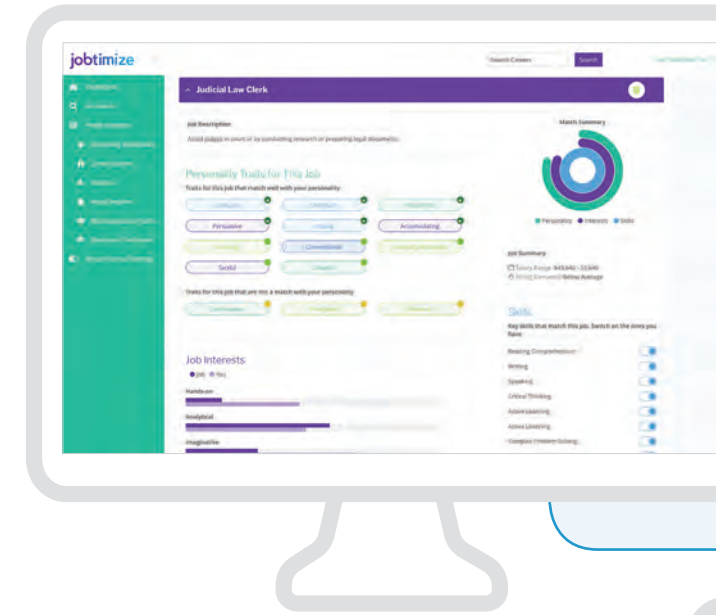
jobtimize

Search Careers

Search

Judicial Law Clerk

Job Description

Assist judges in court or by conducting research or preparing legal documents.

Match Summary

Personality Traits for This Job

Traits for this job that match well with your personality

Persuasive

Accommodating

Conventional

Tactful

Traits for this job that are not a match with your personality

● Personality ● Interests ● Skills

Job Summary

Salary Range: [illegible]

Below Average

Skills

Key skills that match this job. Switch on the ones you have.

Reading Comprehension

Writing

Speaking

Critical Thinking

Active Learning

Active Listening

Complex Problem Solving

Job Interests

● Job ● You

Hands-on

Analytical

Imaginative